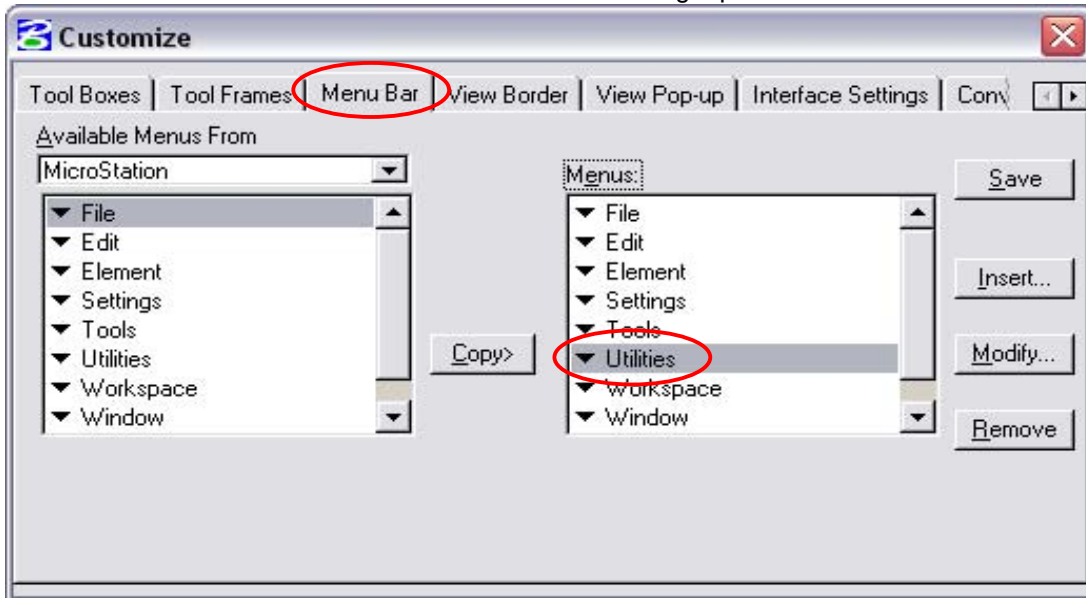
Customize

Tool Boxes | Tool Frames | Menu Bar | View Border | View Pop-up | Interface Settings | Conv

Available Menus From

MicroStation

File
Edit
Element
Settings
Tools
Utilities
Workspace
Window

Copy>

Menus:

File
Edit
Element
Settings
Tools
Utilities
Workspace
Window

Save

Insert...

Modify...

Remove